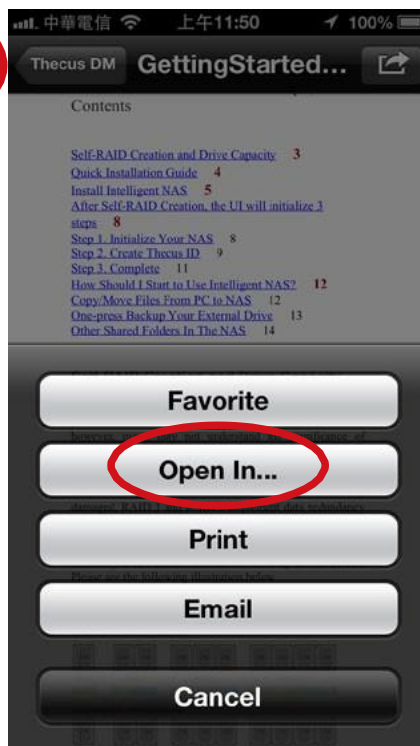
中華電信 上午11:50 100%

Thecus DM GettingStarted...

Contents

Self-RAID Creation and Drive Capacity 3
Quick Installation Guide 4
Install Intelligent NAS 5
After Self-RAID Creation, the UI will initialize 3 steps 8
Step 1. Initialize Your NAS 8
Step 2. Create Thecus ID 9
Step 3. Complete 11
How Should I Start to Use Intelligent NAS? 12
Copy/Move Files From PC to NAS 12
One-press Backup Your External Drive 13
Other Shared Folders In The NAS 14

Favorite

Open In...

Print

Email

Cancel